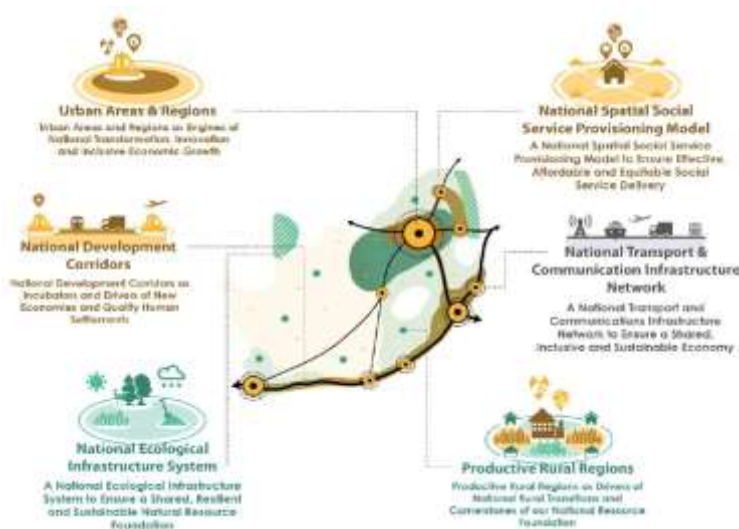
Urban Areas & Regions

Urban Areas and Regions as Engines of National Transformation, Innovation and Inclusive Economic Growth

National Spatial Social Service Provisioning Model

A National Spatial Social Service Provisioning Model to Ensure Effective, Affordable and Equitable Social Service Delivery

National Development Corridors

National Development Corridors as Incubators and Drivers of New Economies and Quality Human Settlements

National Transport & Communication Infrastructure Network

A National Transport and Communications Infrastructure Network to Ensure a Shared, Inclusive and Sustainable Economy

National Ecological Infrastructure System

A National Ecological Infrastructure System to Ensure a Shared, Resilient and Sustainable Natural Resource Foundation

Productive Rural Regions

Productive Rural Regions as Drivers of National Rural Transition and Cornerstones of our National Resource Foundation